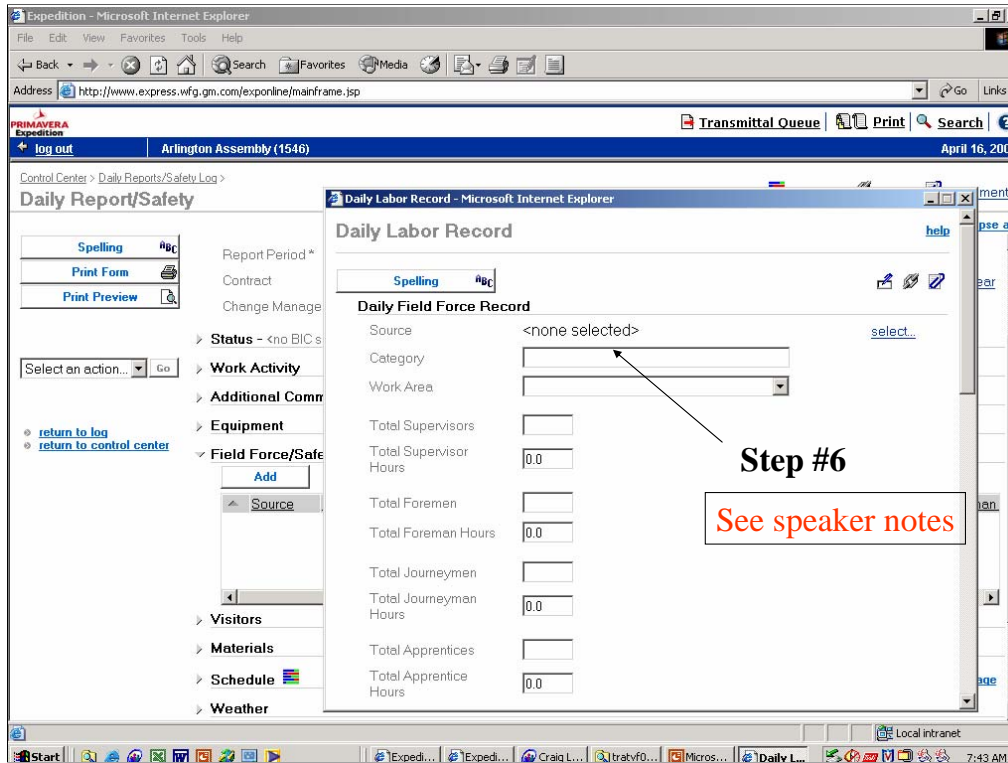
Expedition - Microsoft Internet Explorer

File Edit View Favorites Tools Help

Back Search Favorites Media

Address http://www.express.wfg.gm.com/exponline/mainframe.jsp

Go Links

PRIMAVERA Expedition

Transmittal Queue | Print | Search |

log out Arlington Assembly (1546) April 16, 200

Control Center > Daily Reports/Safety Log >

Daily Report/Safety

Spelling

Print Form

Print Preview

Report Period *

Contract

Change Manage

Select an action... Go

Status - <no BIC s

Work Activity

Additional Comm

Equipment

return to log

return to control center

Field Force/Safe

Add

Source

Visitors

Materials

Schedule

Weather

Daily Labor Record - Microsoft Internet Explorer

Daily Labor Record

help

Spelling

Daily Field Force Record

Source <none selected> select...

Category

Work Area

Total Supervisors

Total Supervisor Hours 0.0

Total Foremen

Total Foreman Hours 0.0

Total Journeymen

Total Journeyman Hours 0.0

Total Apprentices

Total Apprentice Hours 0.0

Step #6

See speaker notes

ment

pse a

ear

nan

age

Local intranet

Start Expedi... Expedi... Craig L... tratvf0... Micros... Daily L... 7:43 AM